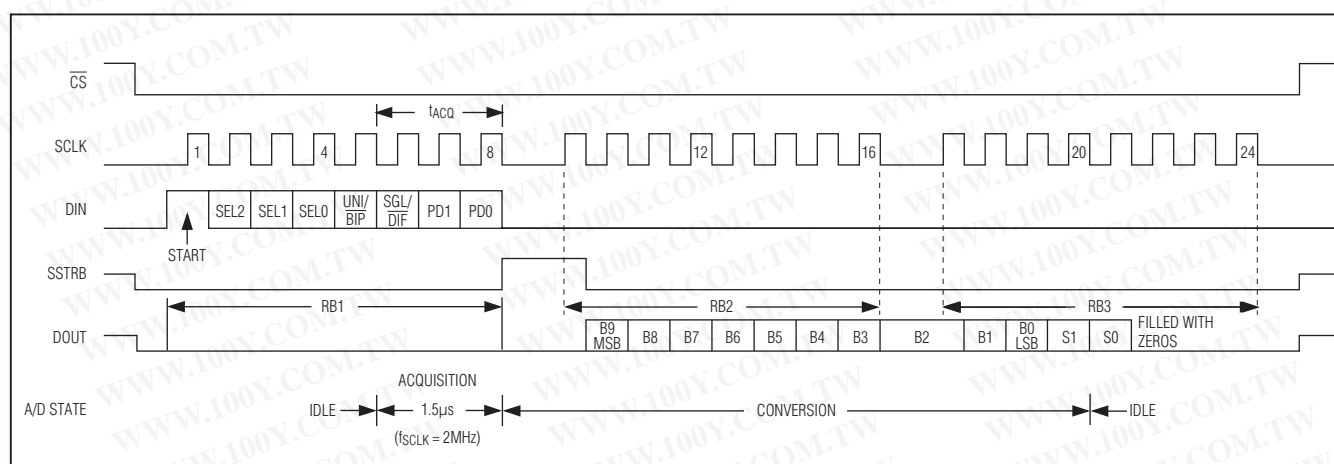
$\overline{CS}$

$t_{ACQ}$

SCLK 1 4 8 12 16 20 24

DIN SEL2 SEL1 SEL0 $\frac{UNI}{BIP}$ $\frac{SGL}{DIF}$ PD1 PD0

START

SSTRB

RB1 RB2 RB3

DOUT B9 MSB B8 B7 B6 B5 B4 B3 B2 B1 B0 LSB S1 S0 FILLED WITH ZEROS

ACQUISITION

A/D STATE IDLE 1.5μs CONVERSION IDLE

($f_{SCLK}$ = 2MHz)

WWW.100Y.COM.TW